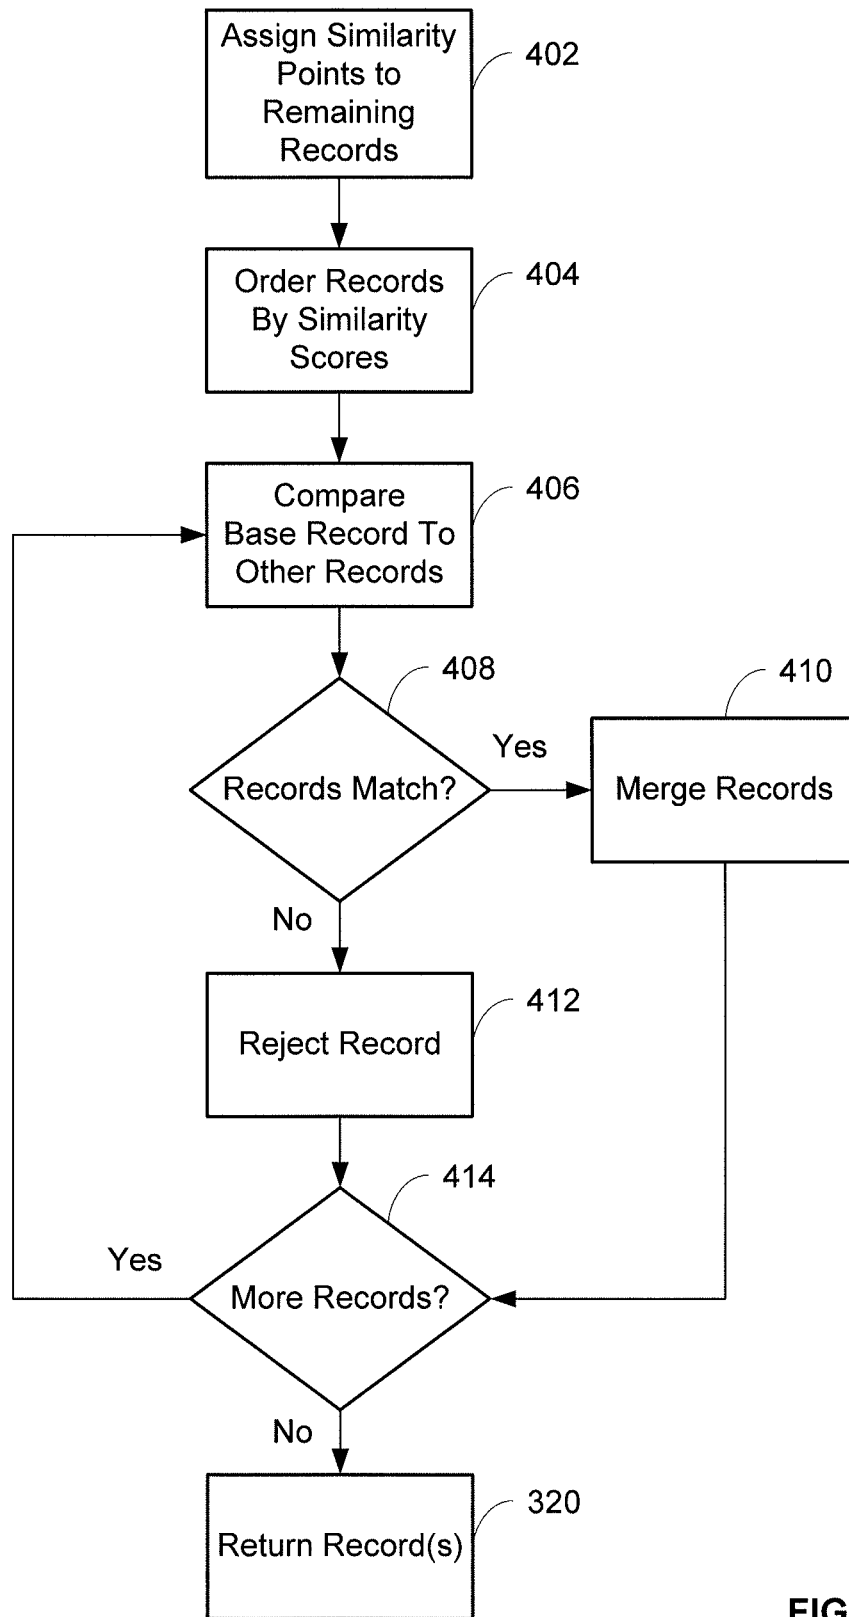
Assign Similarity Points to Remaining Records

402

Order Records By Similarity Scores

404

Compare Base Record To Other Records

406

408

410

Yes

Records Match?

Merge Records

No

Reject Record

412

414

Yes

More Records?

No

Return Record(s)

320

FIG